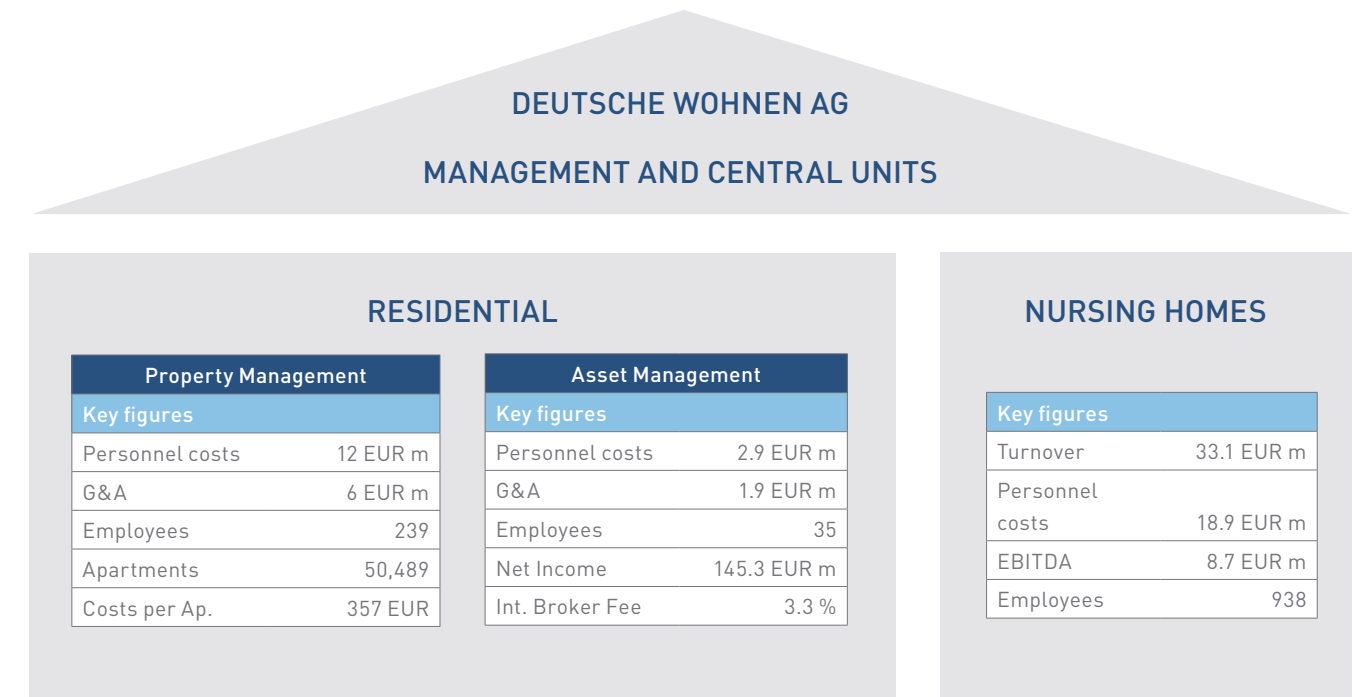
DEUTSCHE WOHNEN AG

MANAGEMENT AND CENTRAL UNITS

RESIDENTIAL

| Property Management | |
|---|---|
| Key figures | |
| Personnel costs | 12 EUR m |
| G&A | 6 EUR m |
| Employees | 239 |
| Apartments | 50,489 |
| Costs per Ap. | 357 EUR |

| Asset Management | |
|---|---|
| Key figures | |
| Personnel costs | 2.9 EUR m |
| G&A | 1.9 EUR m |
| Employees | 35 |
| Net Income | 145.3 EUR m |
| Int. Broker Fee | 3.3 % |

NURSING HOMES

| Key figures | |
|---|---|
| Turnover | 33.1 EUR m |
| Personnel costs | 18.9 EUR m |
| EBITDA | 8.7 EUR m |
| Employees | 938 |